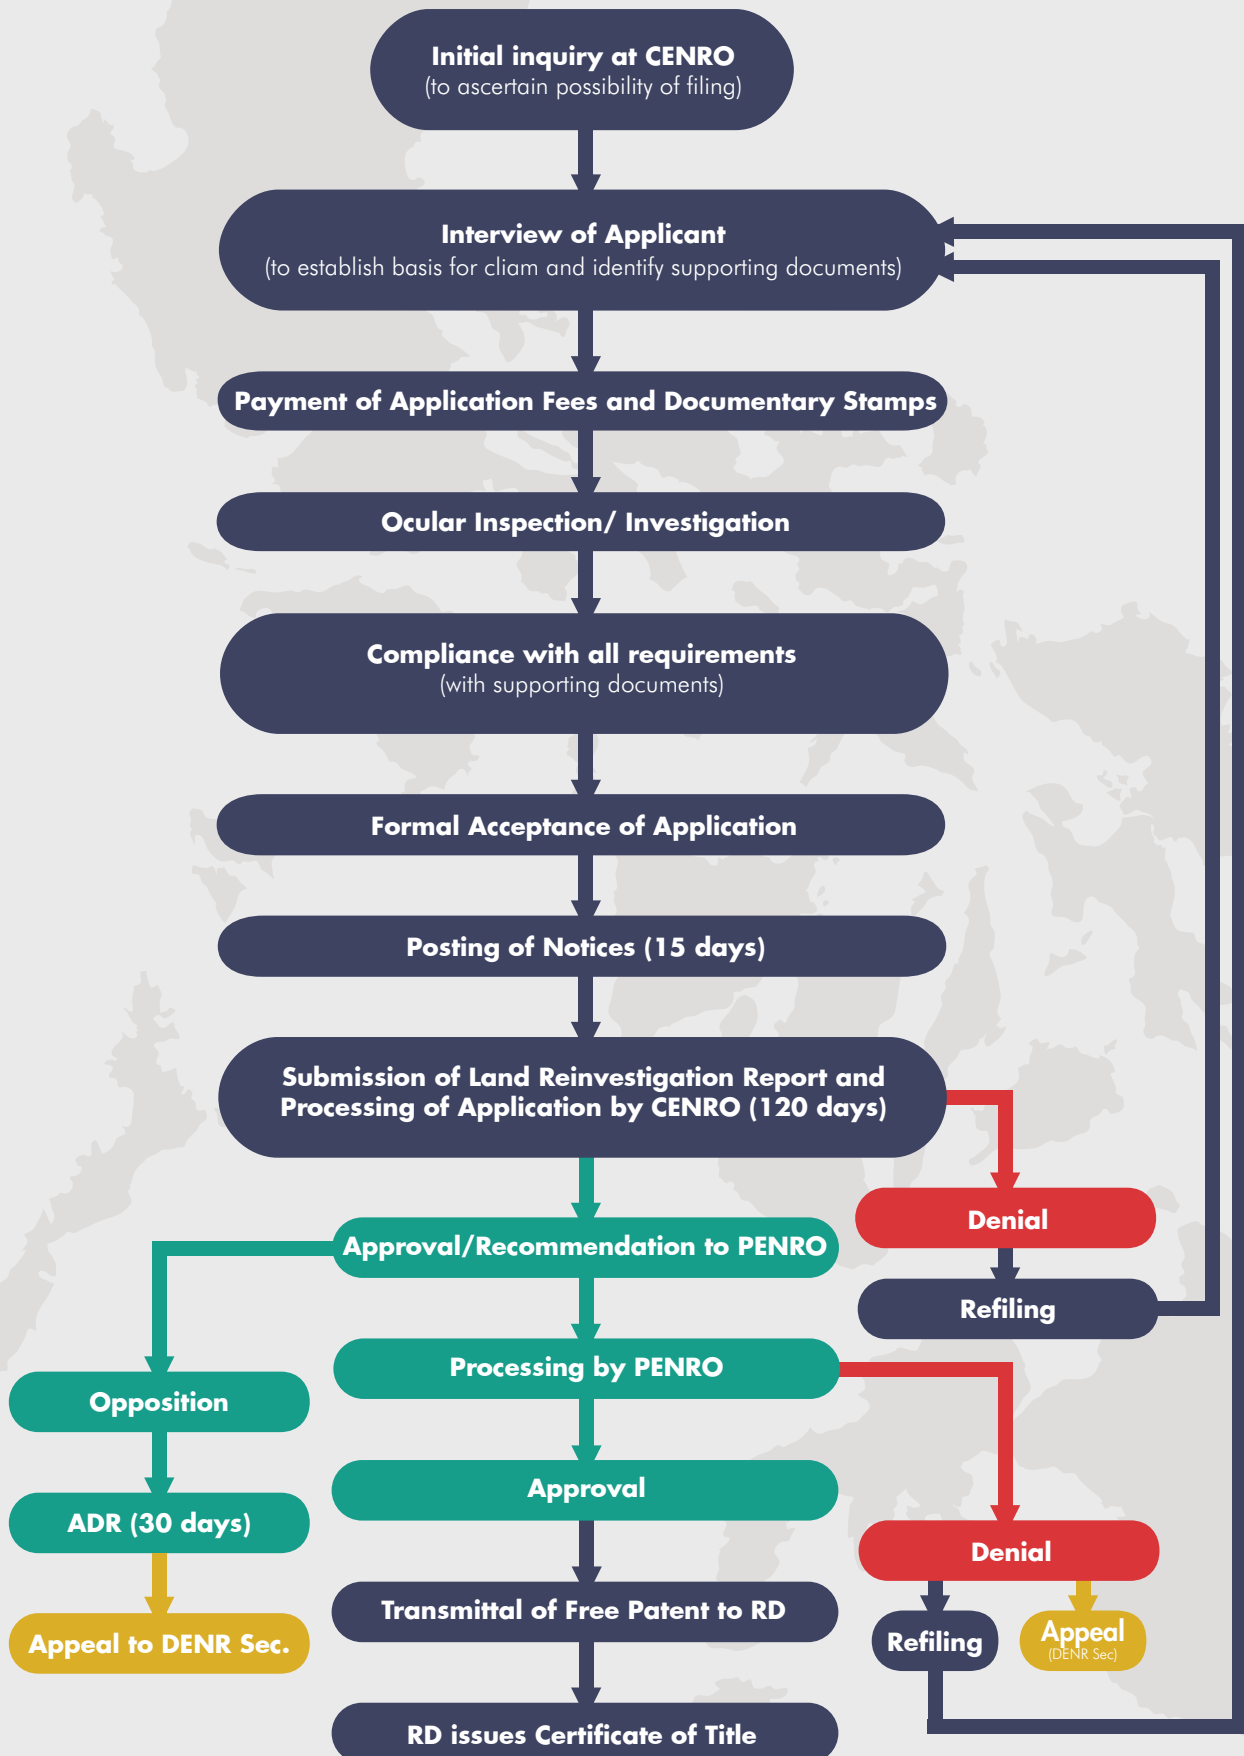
Initial inquiry at CENRO
(to ascertain possibility of filing)

Interview of Applicant
(to establish basis for cliam and identify supporting documents)

Payment of Application Fees and Documentary Stamps

Ocular Inspection/ Investigation

Compliance with all requirements
(with supporting documents)

Formal Acceptance of Application

Posting of Notices (15 days)

Submission of Land Reinvestigation Report and Processing of Application by CENRO (120 days)

Denial

Refiling

Approval/Recommendation to PENRO

Opposition

ADR (30 days)

Appeal to DENR Sec.

Processing by PENRO

Approval

Denial

Refiling

Appeal
(DENR Sec)

Transmittal of Free Patent to RD

RD issues Certificate of Title